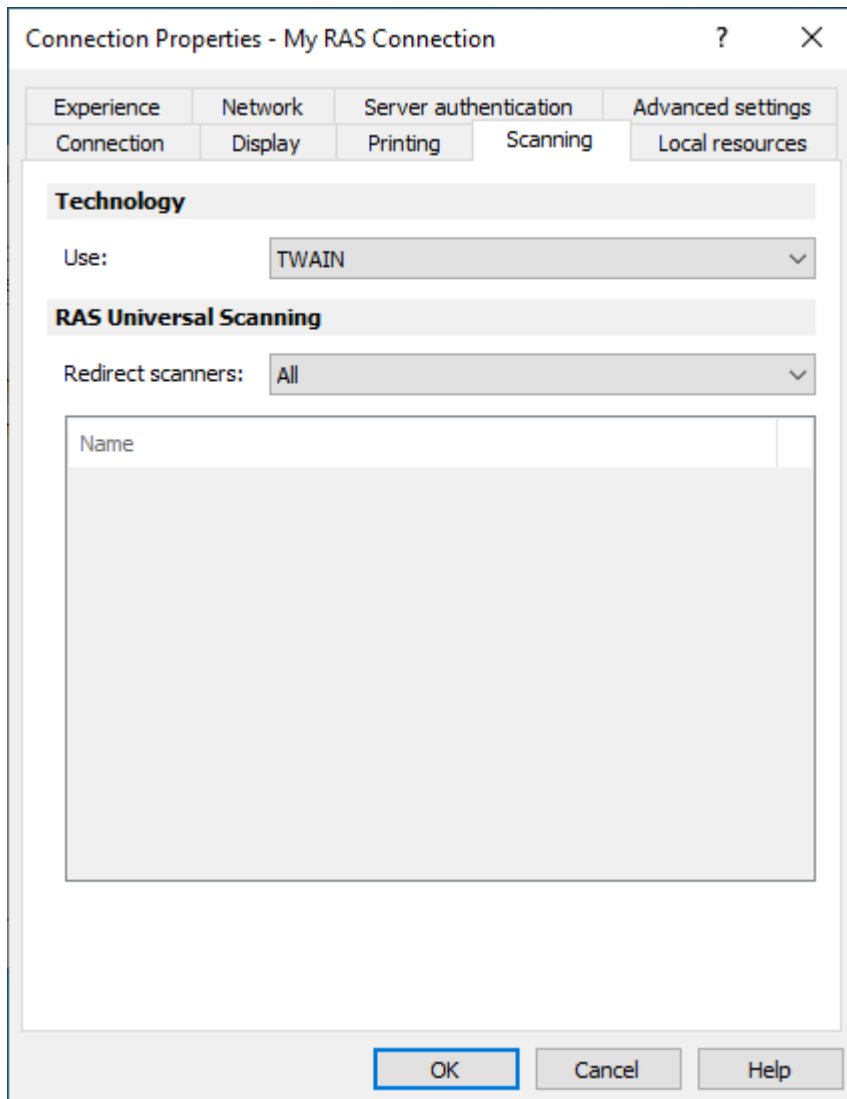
Connection Properties - My RAS Connection ? X

Experience Network Server authentication Advanced settings
Connection Display Printing Scanning Local resources

Technology

Use: TWAIN

RAS Universal Scanning

Redirect scanners: All

Name

OK Cancel Help